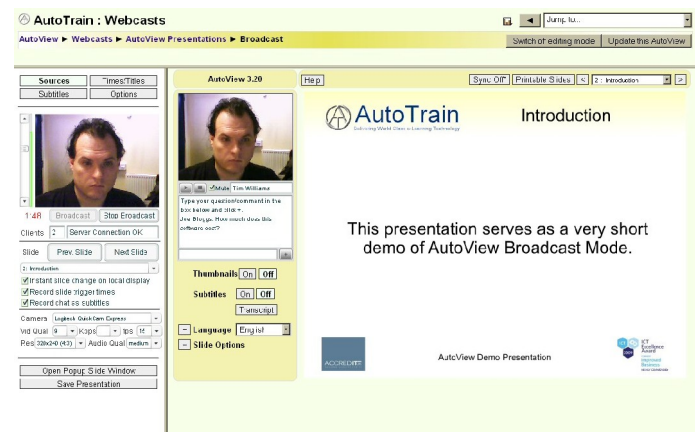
AutoTrain : Webcasts

Jump to...

AutoView ► Webcasts ► AutoView Presentations ► Broadcast

Switch of editing mode | Update this AutoView

Sources | Times/Titles
Subtitles | Options

1:48 | Broadcast | Stop Broadcast

Clients 2 | Server Connection OK

Slide | Prev. Slide | Next Slide

2: Introduction

Instant slide change on local display
Record slide trigger times
Record chat as subtitles

Camera Logitech QuickCam Express
Vid Qual 9 Kbps fps 15
Res 320x240 (4:3) Audio Qual medium

Open Popup Slide Window
Save Presentation

AutoView 3.20

Mute Tim Williams

Type your question/comment in the box below and click ».
Joe Bloggs: How much does this software cost?

Thumbnails On Off

Subtitles On Off

Transcript

Language English

Slide Options

Help

Sync Off | Printable Slides | < | 2 : Introduction | >

AutoTrain
Delivering World Class e-Learning Technology

Introduction

This presentation serves as a very short demo of AutoView Broadcast Mode.

ACCREDITED

AutoView Demo Presentation

ICT Excellence Award